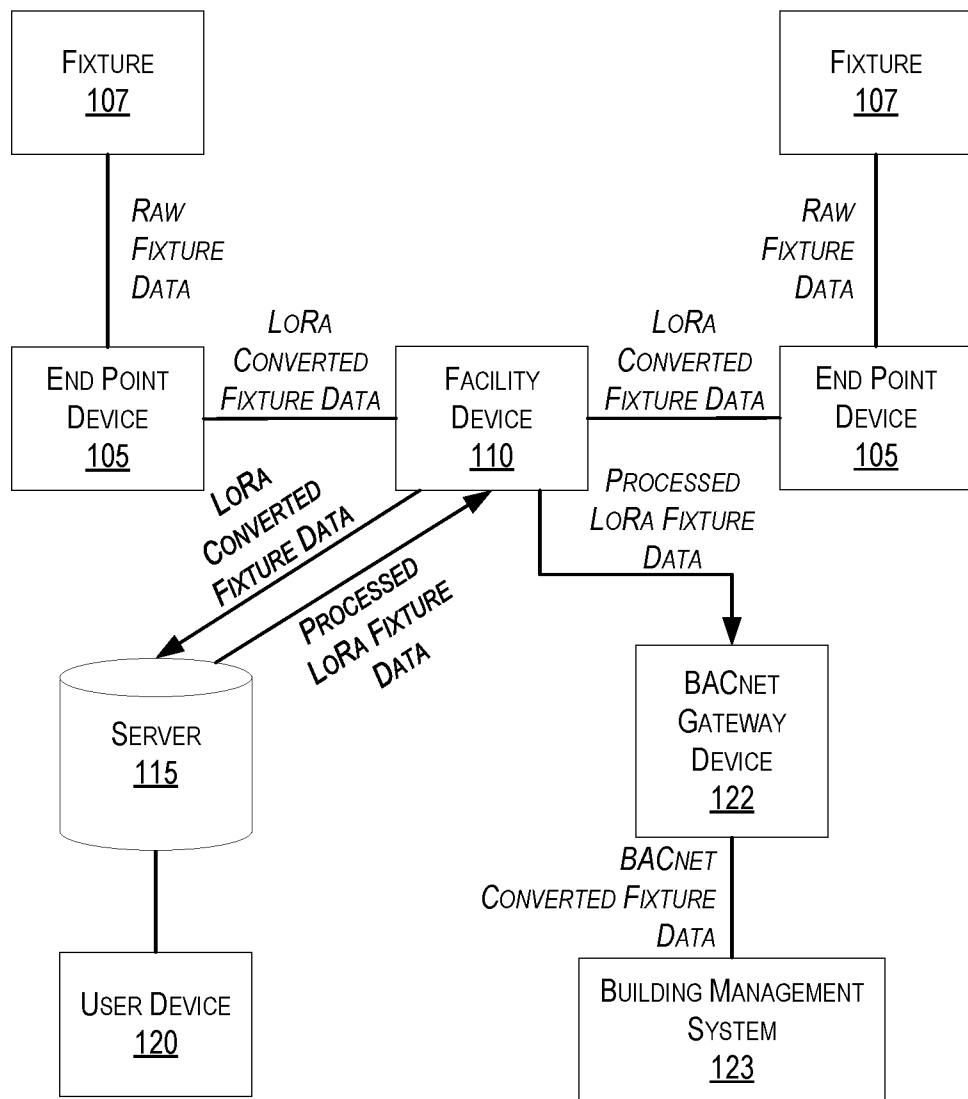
FIXTURE
107

FIXTURE
107

RAW
FIXTURE
DATA

RAW
FIXTURE
DATA

END POINT
DEVICE
105

LORA
CONVERTED
FIXTURE DATA

FACILITY
DEVICE
110

LORA
CONVERTED
FIXTURE DATA

END POINT
DEVICE
105

LORA
CONVERTED
FIXTURE DATA

PROCESSED
LORA FIXTURE
DATA

PROCESSED
LORA FIXTURE
DATA

SERVER
115

BACNET
GATEWAY
DEVICE
122

BACNET
CONVERTED FIXTURE
DATA

USER DEVICE
120

BUILDING MANAGEMENT
SYSTEM
123